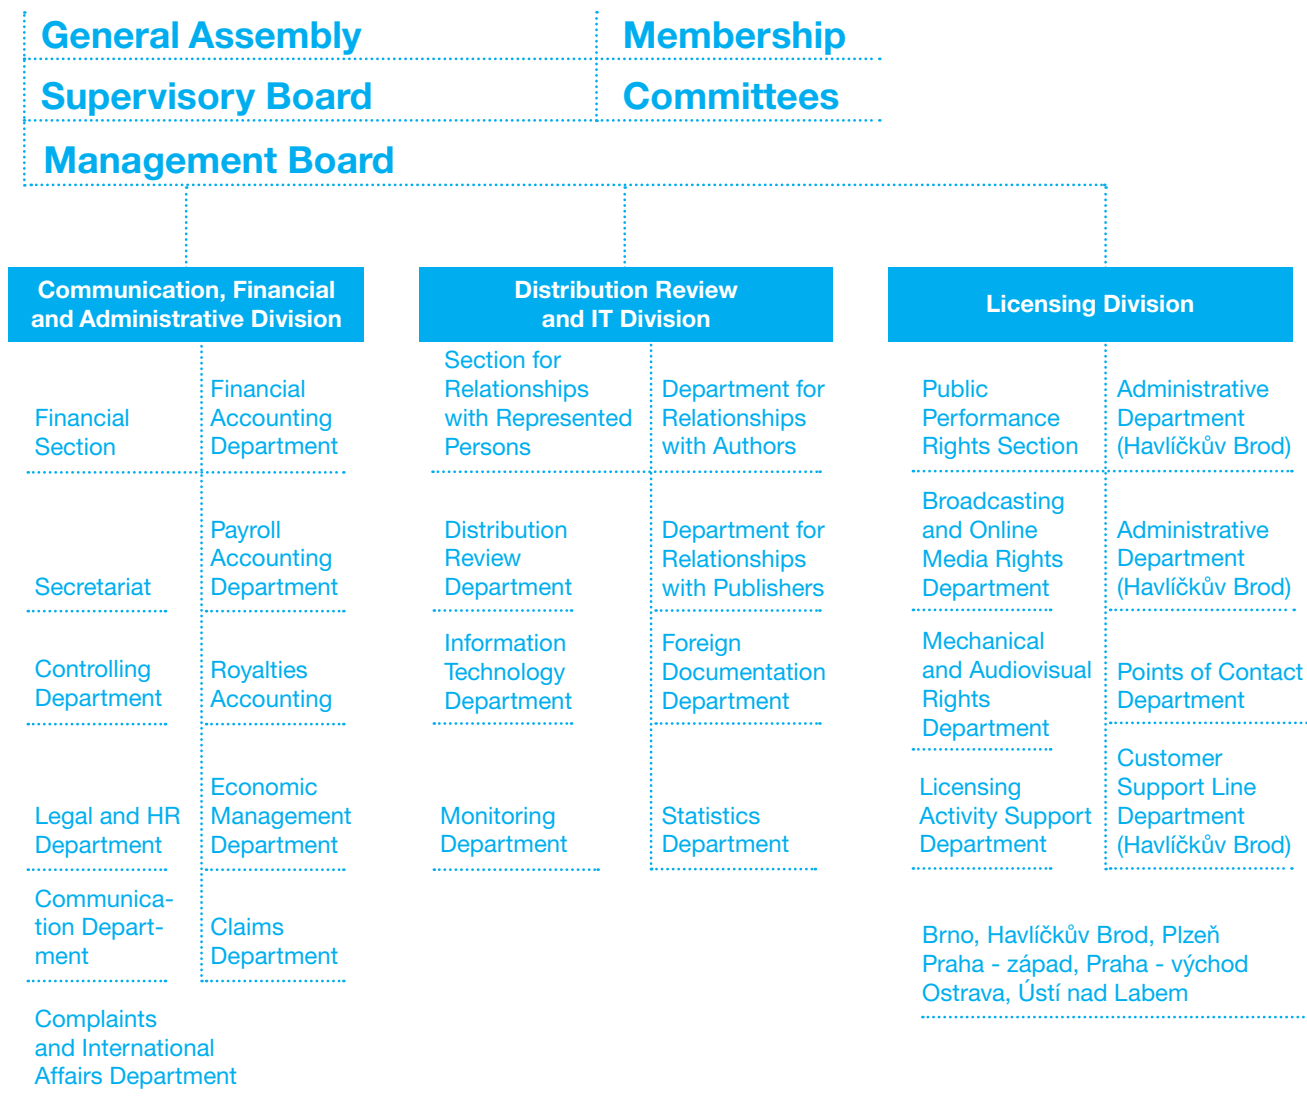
General Assembly

Membership

Supervisory Board

Committees

Management Board

Communication, Financial and Administrative Division

Distribution Review and IT Division

Licensing Division

Financial Section

Financial Accounting Department

Secretariat

Payroll Accounting Department

Controlling Department

Royalties Accounting

Legal and HR Department

Economic Management Department

Communication Department

Claims Department

Complaints and International Affairs Department

Section for Relationships with Represented Persons

Department for Relationships with Authors

Distribution Review Department

Department for Relationships with Publishers

Information Technology Department

Foreign Documentation Department

Monitoring Department

Statistics Department

Public Performance Rights Section

Administrative Department (Havlíčkův Brod)

Broadcasting and Online Media Rights Department

Administrative Department (Havlíčkův Brod)

Mechanical and Audiovisual Rights Department

Points of Contact Department

Licensing Activity Support Department

Customer Support Line Department (Havlíčkův Brod)

Brno, Havlíčkův Brod, Plzeň
Praha - západ, Praha - východ
Ostrava, Ústí nad Labem